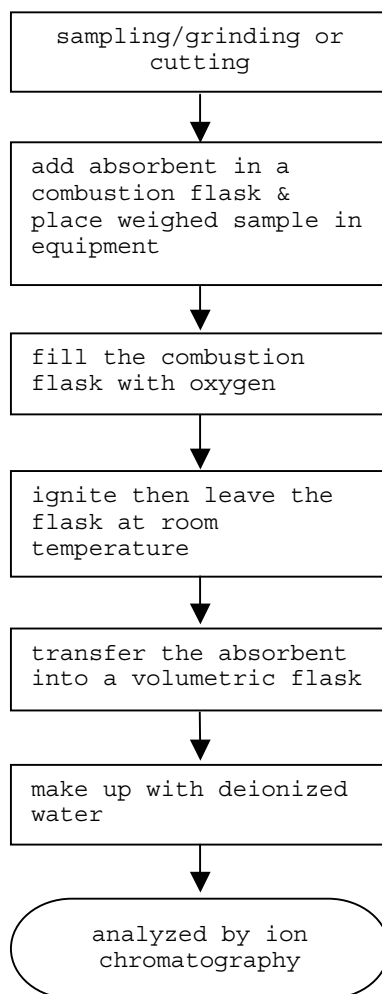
sampling/grinding or cutting

add absorbent in a combustion flask & place weighed sample in equipment

fill the combustion flask with oxygen

ignite then leave the flask at room temperature

transfer the absorbent into a volumetric flask

make up with deionized water

analyzed by ion chromatography